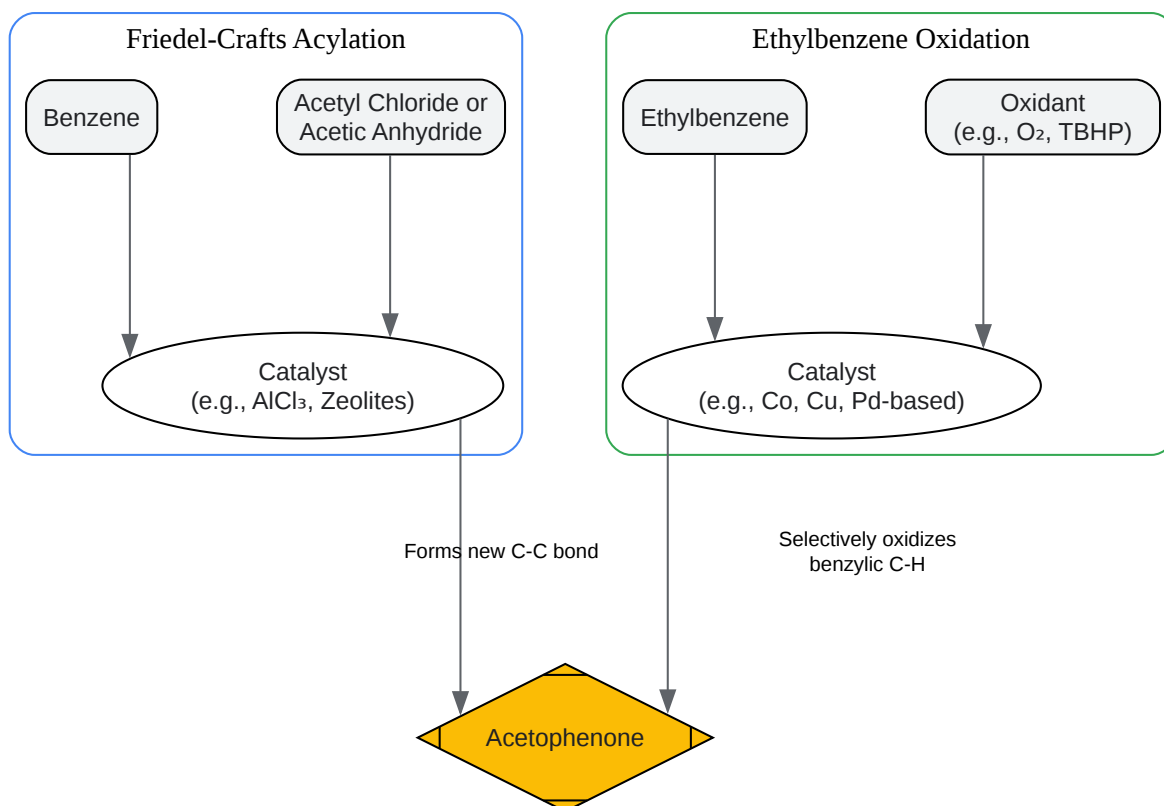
Friedel-Crafts Acylation

Benzene

Acetyl Chloride or Acetic Anhydride

Catalyst
(e.g., $AlCl_3$, Zeolites)

Ethylbenzene Oxidation

Ethylbenzene

Oxidant
(e.g., $O_2$, TBHP)

Catalyst
(e.g., Co, Cu, Pd-based)

Forms new C-C bond

Selectively oxidizes benzylic C-H

Acetophenone